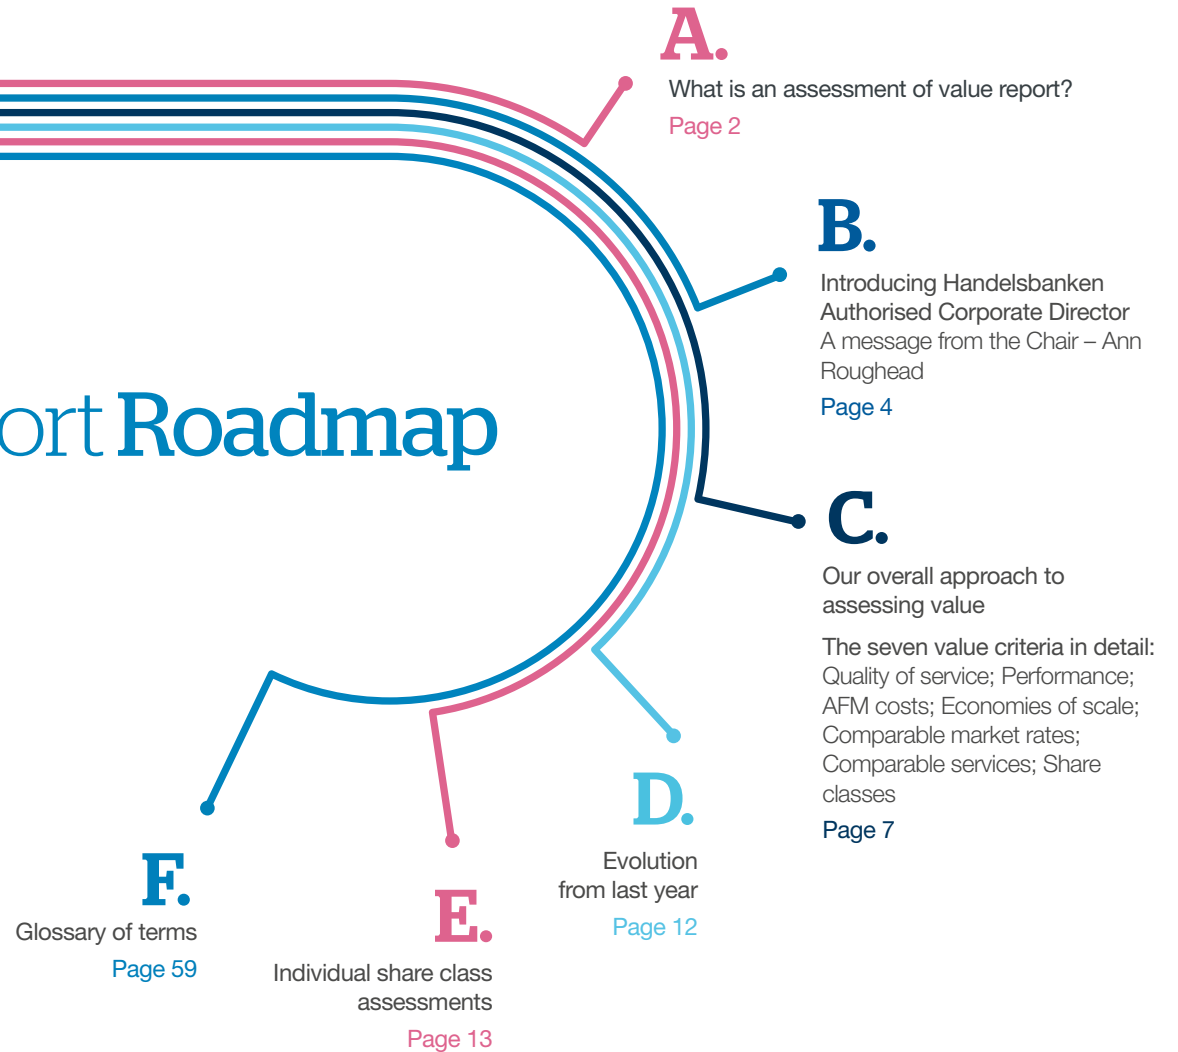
ort Roadmap

A.
What is an assessment of value report?
Page 2

B.
Introducing Handelsbanken Authorised Corporate Director
A message from the Chair – Ann Roughead
Page 4

C.
Our overall approach to assessing value

The seven value criteria in detail:
Quality of service; Performance; AFM costs; Economies of scale; Comparable market rates; Comparable services; Share classes
Page 7

D.
Evolution from last year
Page 12

E.
Individual share class assessments
Page 13

F.
Glossary of terms
Page 59